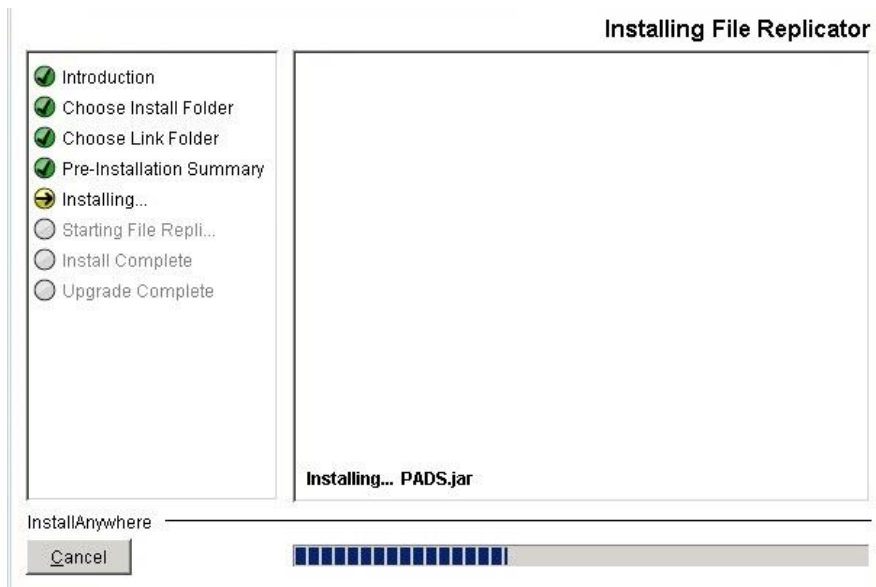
Installing File Replicator

Introduction
Choose Install Folder
Choose Link Folder
Pre-Installation Summary
Installing...
Starting File Repli...
Install Complete
Upgrade Complete

Installing... PADS.jar

InstallAnywhere

Cancel